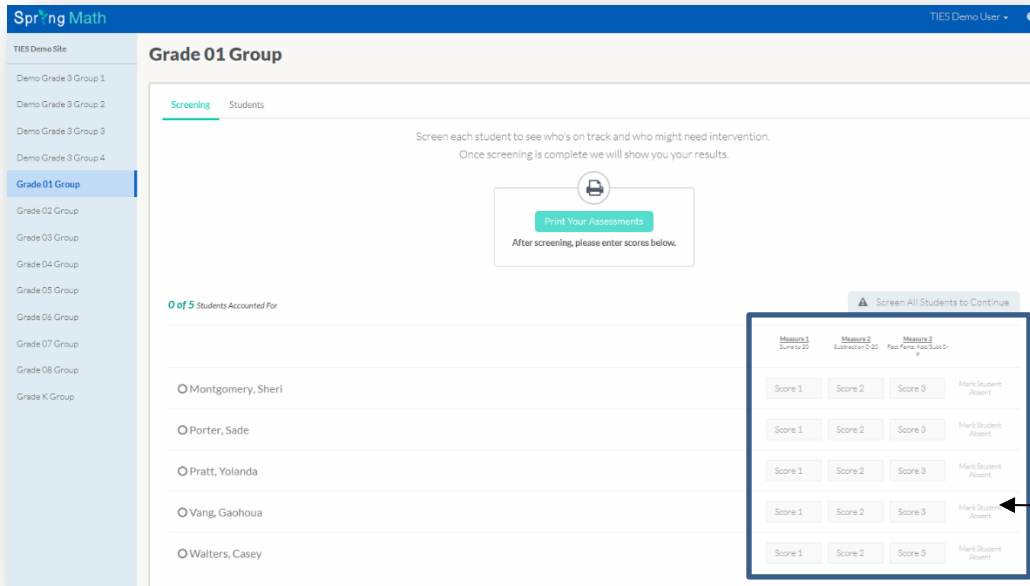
Spring Math

TIES Demo User ▾

TIES Demo Site

Demo Grade 3 Group 1

Demo Grade 3 Group 2

Demo Grade 3 Group 3

Demo Grade 3 Group 4

Grade 01 Group

Grade 02 Group

Grade 03 Group

Grade 04 Group

Grade 05 Group

Grade 06 Group

Grade 07 Group

Grade 08 Group

Grade K Group

Grade 01 Group

Screening Students

Screen each student to see who's on track and who might need intervention.
Once screening is complete we will show you your results.

Print Your Assessments

After screening, please enter scores below.

0 of 5 Students Accounted For

Screen All Students to Continue

| | Measure 1 Sums to 20 | Measure 2 Subtraction 0-20 | Measure 3 Fact Family: Add/Subt 0-9 | |
|---|---|---|---|---|
| Montgomery, Sheri | Score 1 | Score 2 | Score 3 | Mark Student Absent |
| Porter, Sade | Score 1 | Score 2 | Score 3 | Mark Student Absent |
| Pratt, Yolanda | Score 1 | Score 2 | Score 3 | Mark Student Absent |
| Vang, Gaohoua | Score 1 | Score 2 | Score 3 | Mark Student Absent |
| Walters, Casey | Score 1 | Score 2 | Score 3 | Mark Student Absent |